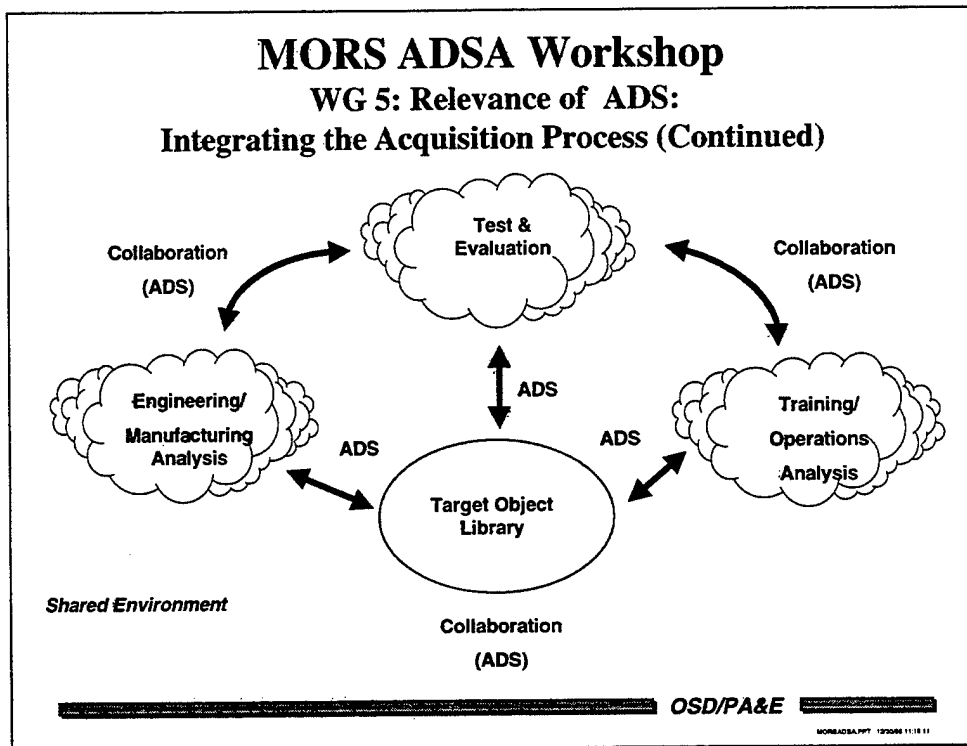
MORS ADSA Workshop
WG 5: Relevance of ADS:
Integrating the Acquisition Process (Continued)

Test & Evaluation

Collaboration (ADS)

Collaboration (ADS)

Engineering/ Manufacturing Analysis

ADS

ADS

ADS

Training/ Operations Analysis

Target Object Library

Shared Environment

Collaboration (ADS)

OSD/PA&E

MORSADSA.PPT 12/30/96 11:18 11